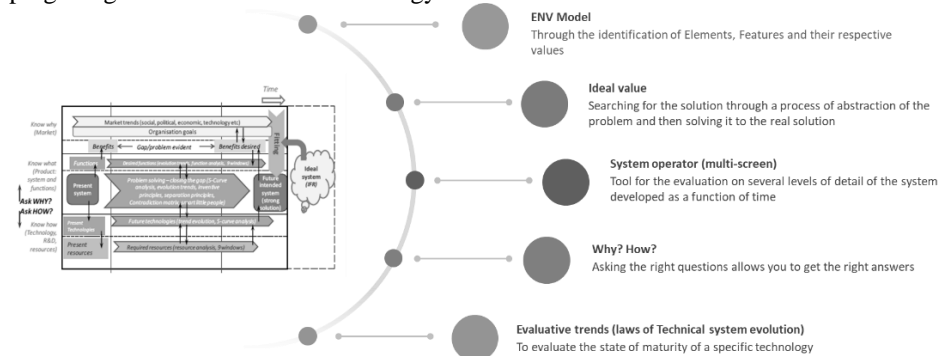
ENV Model
Through the identification of Elements, Features and their respective values

Ideal value
Searching for the solution through a process of abstraction of the problem and then solving it to the real solution

System operator (multi-screen)
Tool for the evaluation on several levels of detail of the system developed as a function of time

Why? How?
Asking the right questions allows you to get the right answers

Evaluative trends (laws of Technical system evolution)
To evaluate the state of maturity of a specific technology

Time
Know why (Market)
Market trends (social, political, economic, technology etc)
Organisation goals
Benefits
Gap/problem evident
Benefits desired
Know what (Product: system and functions)
Function
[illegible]
Present system
Problem solving – closing the gap (S-Curve analysis, evolution trends, inventive principles, separation principles, Contradiction matrix, smart little people)
Future intended system (strong solution)
Ideal system (IFR)
Ask WHY?
Ask HOW?
Know how (Technology, R&D, resources)
Present technologies
Future technologies (trend evolution, S-curve analysis)
Present resources
Required resources (resource analysis, 9windows)
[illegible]